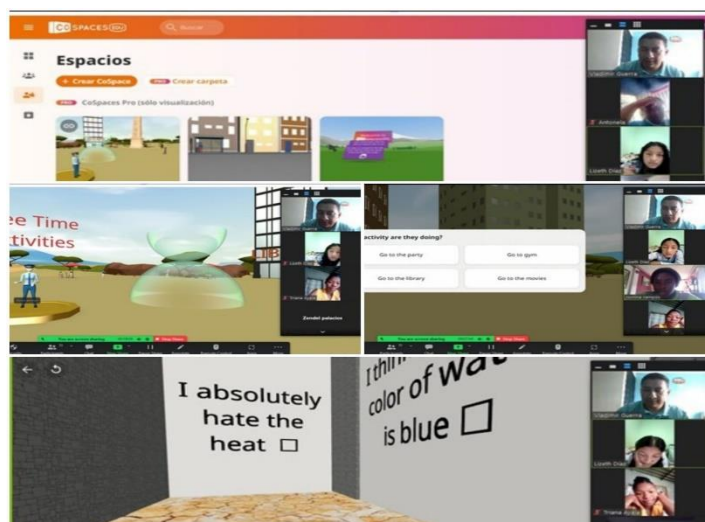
CoSPACES Edu

Buscar

Espacios

+ Crear CoSpace

PRO Crear carpeta

PRO CoSpaces Pro (sólo visualización)

Vladimir Guerra

Antonella

Lizeth Díaz

ee Time
ctivities

LIB

Vladimir Guerra

Lizeth Díaz

Triana

Zendel palacios

activity are they doing?

Go to the party

Go to gym

Go to the library

Go to the movies

Vladimir Guerra

Stop Share

I absolutely hate the heat □

I thin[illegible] color of wat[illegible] is blue □

Vladimir Guerra

Lizeth Díaz

Triana